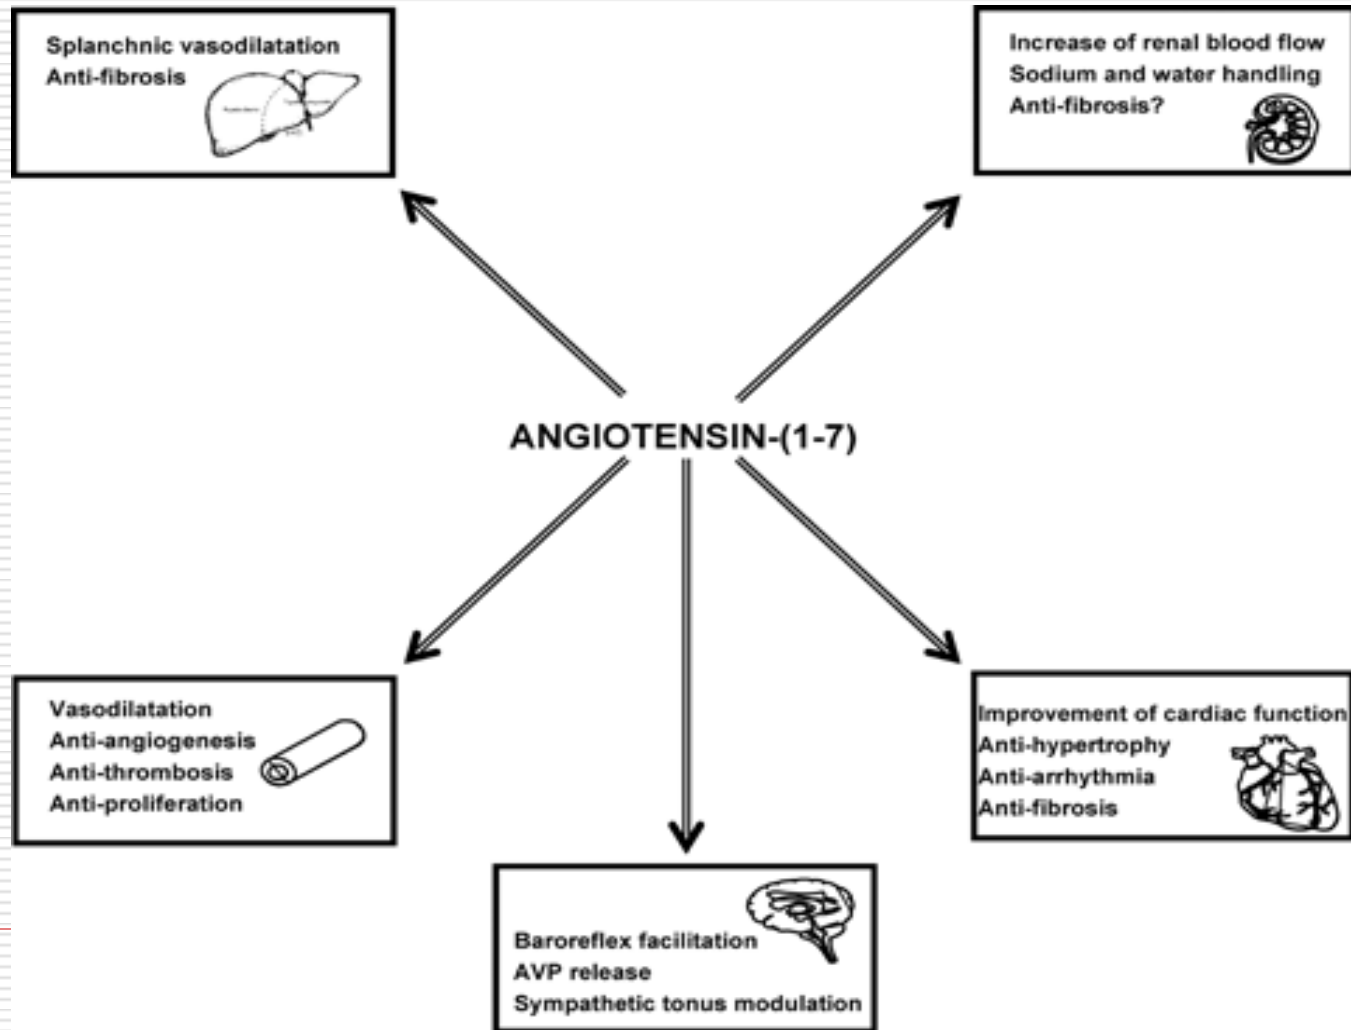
Splanchnic vasodilatation
Anti-fibrosis

Increase of renal blood flow
Sodium and water handling
Anti-fibrosis?

ANGIOTENSIN-(1-7)

Vasodilatation
Anti-angiogenesis
Anti-thrombosis
Anti-proliferation

Improvement of cardiac function
Anti-hypertrophy
Anti-arrhythmia
Anti-fibrosis

Baroreflex facilitation
AVP release
Sympathetic tonus modulation